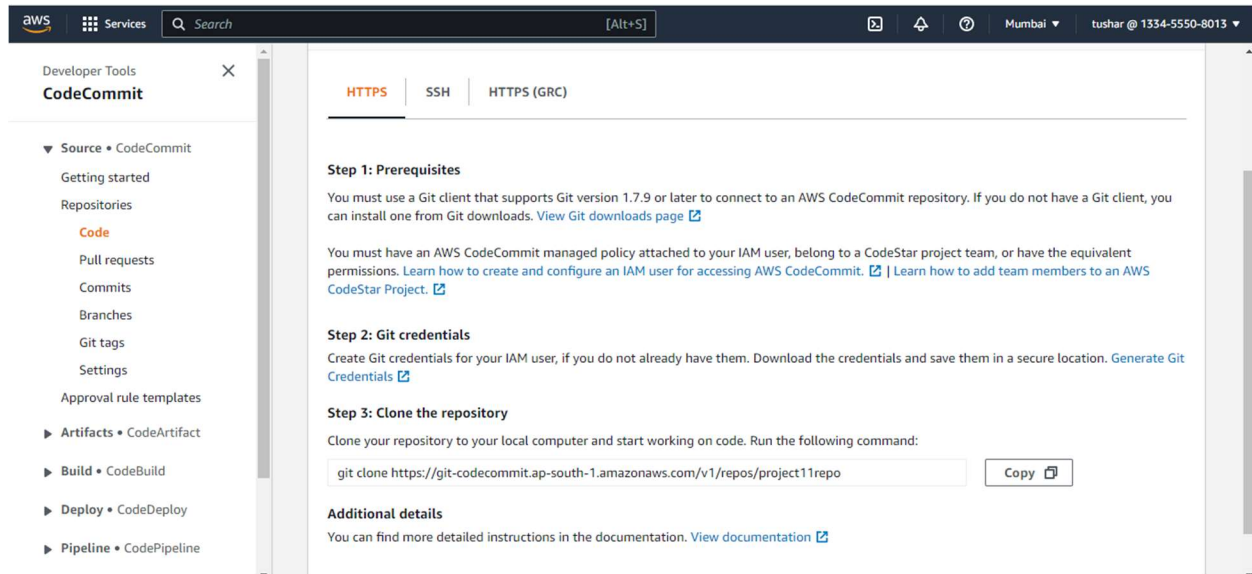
aws Services Search [Alt+S] Mumbai ▼ tushar @ 1334-5550-8013 ▼

Developer Tools
CodeCommit

▼ Source • CodeCommit
Getting started
Repositories
Code
Pull requests
Commits
Branches
Git tags
Settings
Approval rule templates
▶ Artifacts • CodeArtifact
▶ Build • CodeBuild
▶ Deploy • CodeDeploy
▶ Pipeline • CodePipeline

HTTPS SSH HTTPS (GRC)

Step 1: Prerequisites

You must use a Git client that supports Git version 1.7.9 or later to connect to an AWS CodeCommit repository. If you do not have a Git client, you can install one from Git downloads. View Git downloads page

You must have an AWS CodeCommit managed policy attached to your IAM user, belong to a CodeStar project team, or have the equivalent permissions. Learn how to create and configure an IAM user for accessing AWS CodeCommit. | Learn how to add team members to an AWS CodeStar Project.

Step 2: Git credentials

Create Git credentials for your IAM user, if you do not already have them. Download the credentials and save them in a secure location. Generate Git Credentials

Step 3: Clone the repository

Clone your repository to your local computer and start working on code. Run the following command:

git clone https://git-codecommit.ap-south-1.amazonaws.com/v1/repos/project11repo

Copy

Additional details

You can find more detailed instructions in the documentation. View documentation